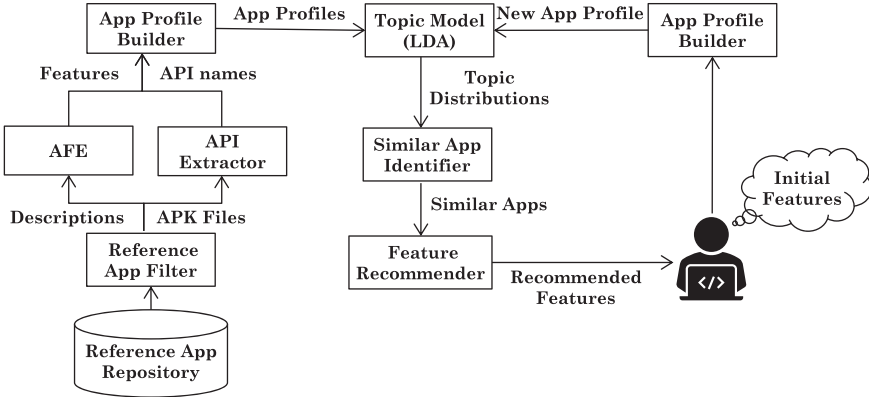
App Profile Builder

App Profiles

Topic Model (LDA)

New App Profile

App Profile Builder

Features

API names

Topic Distributions

AFE

API Extractor

Similar App Identifier

Initial Features

Descriptions

APK Files

Similar Apps

Reference App Filter

Feature Recommender

Recommended Features

</>

Reference App Repository